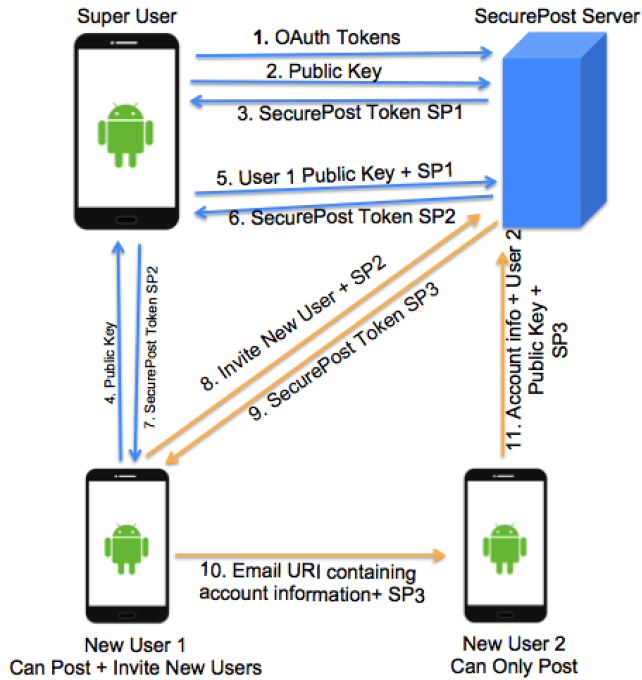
Super User

SecurePost Server

1. OAuth Tokens

2. Public Key

3. SecurePost Token SP1

5. User 1 Public Key + SP1

6. SecurePost Token SP2

4. Public Key

7. SecurePost Token SP2

8. Invite New User + SP2

9. SecurePost Token SP3

11. Account info + User 2 Public Key + SP3

10. Email URI containing account information+ SP3

New User 1
Can Post + Invite New Users

New User 2
Can Only Post